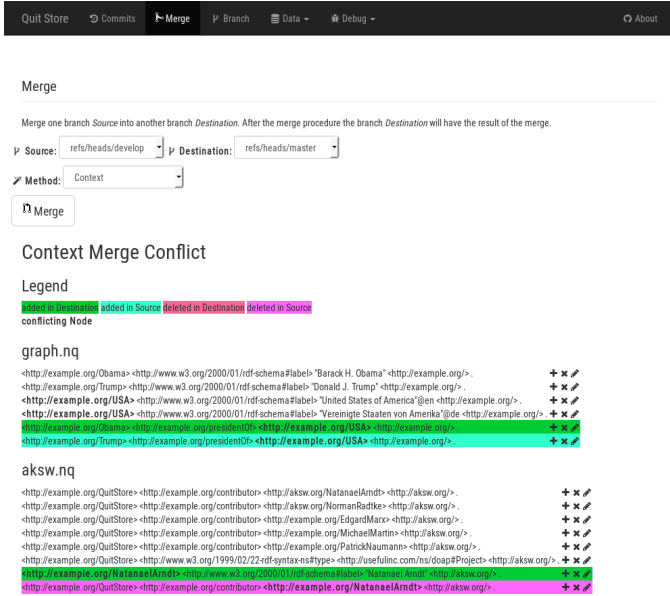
Quit Store Commits Merge Branch Data Debug About

Merge

Merge one branch Source into another branch Destination. After the merge procedure the branch Destination will have the result of the merge.

Source: refs/heads/develop Destination: refs/heads/master

Method: Context

Merge

Context Merge Conflict

Legend

added in Destination added in Source deleted in Destination deleted in Source
conflicting Node

graph.nq

<http://example.org/Obama> <http://www.w3.org/2000/01/rdf-schema#label> "Barack H. Obama" <http://example.org/> .
<http://example.org/Trump> <http://www.w3.org/2000/01/rdf-schema#label> "Donald J. Trump" <http://example.org/> .
<http://example.org/USA> <http://www.w3.org/2000/01/rdf-schema#label> "United States of America"@en <http://example.org/> .
<http://example.org/USA> <http://www.w3.org/2000/01/rdf-schema#label> "Vereinigte Staaten von Amerika"@de <http://example.org/> .
<http://example.org/Obama> <http://example.org/presidentOf> <http://example.org/USA> <http://example.org/> .
<http://example.org/Trump> <http://example.org/presidentOf> <http://example.org/USA> <http://example.org/> .

aksw.nq

<http://example.org/QuitStore> <http://example.org/contributor> <http://aksw.org/NatanaelArndt> <http://aksw.org/> .
<http://example.org/QuitStore> <http://example.org/contributor> <http://aksw.org/NormanRadtke> <http://aksw.org/> .
<http://example.org/QuitStore> <http://example.org/contributor> <http://example.org/EdgardMarx> <http://aksw.org/> .
<http://example.org/QuitStore> <http://example.org/contributor> <http://example.org/MichaelMartin> <http://aksw.org/> .
<http://example.org/QuitStore> <http://example.org/contributor> <http://example.org/PatrickNaumann> <http://aksw.org/> .
<http://example.org/QuitStore> <http://www.w3.org/1999/02/22-rdf-syntax-ns#type> <http://usefulinc.com/ns/doap#Project> <http://aksw.org/> .
<http://example.org/NatanaelArndt> <http://www.w3.org/2000/01/rdf-schema#label> "Natanael Arndt" <http://aksw.org/> .
<http://example.org/QuitStore> <http://example.org/contributor> <http://example.org/NatanaelArndt> <http://aksw.org/> .